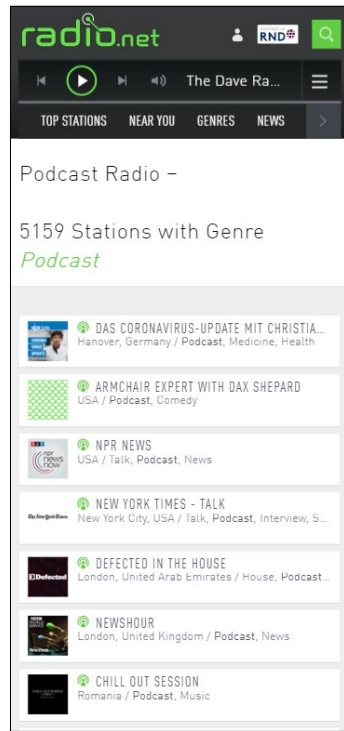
radio.net

RND

The Dave Ra...

TOP STATIONS NEAR YOU GENRES NEWS

Podcast Radio –

5159 Stations with Genre
Podcast

DAS CORONAVIRUS-UPDATE MIT CHRISTIA...
Hanover, Germany / Podcast, Medicine, Health

ARMCHAIR EXPERT WITH DAX SHEPARD
USA / Podcast, Comedy

NPR NEWS
USA / Talk, Podcast, News

NEW YORK TIMES - TALK
New York City, USA / Talk, Podcast, Interview, S...

DEFECTED IN THE HOUSE
London, United Arab Emirates / House, Podcast...

NEWSHOUR
London, United Kingdom / Podcast, News

CHILL OUT SESSION
Romania / Podcast, Music